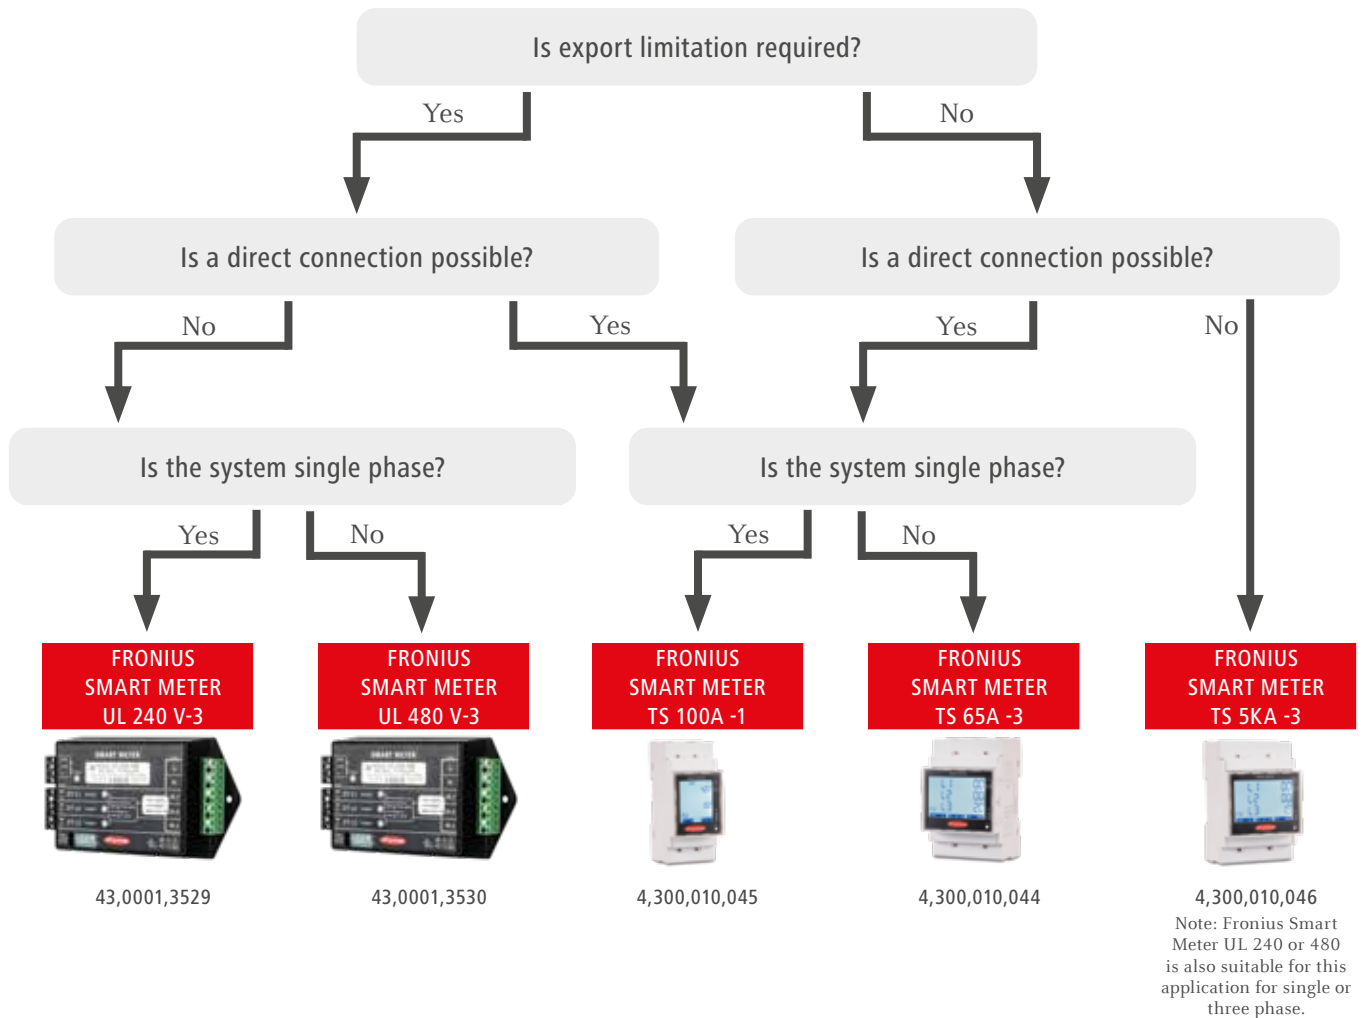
Is export limitation required?

Yes

No

Is a direct connection possible?

Is a direct connection possible?

No

Yes

Yes

No

Is the system single phase?

Is the system single phase?

Yes

No

Yes

No

FRONIUS SMART METER UL 240 V-3

43,0001,3529

FRONIUS SMART METER UL 480 V-3

43,0001,3530

FRONIUS SMART METER TS 100A -1

4,300,010,045

FRONIUS SMART METER TS 65A -3

4,300,010,044

FRONIUS SMART METER TS 5KA -3

4,300,010,046

Note: Fronius Smart Meter UL 240 or 480 is also suitable for this application for single or three phase.